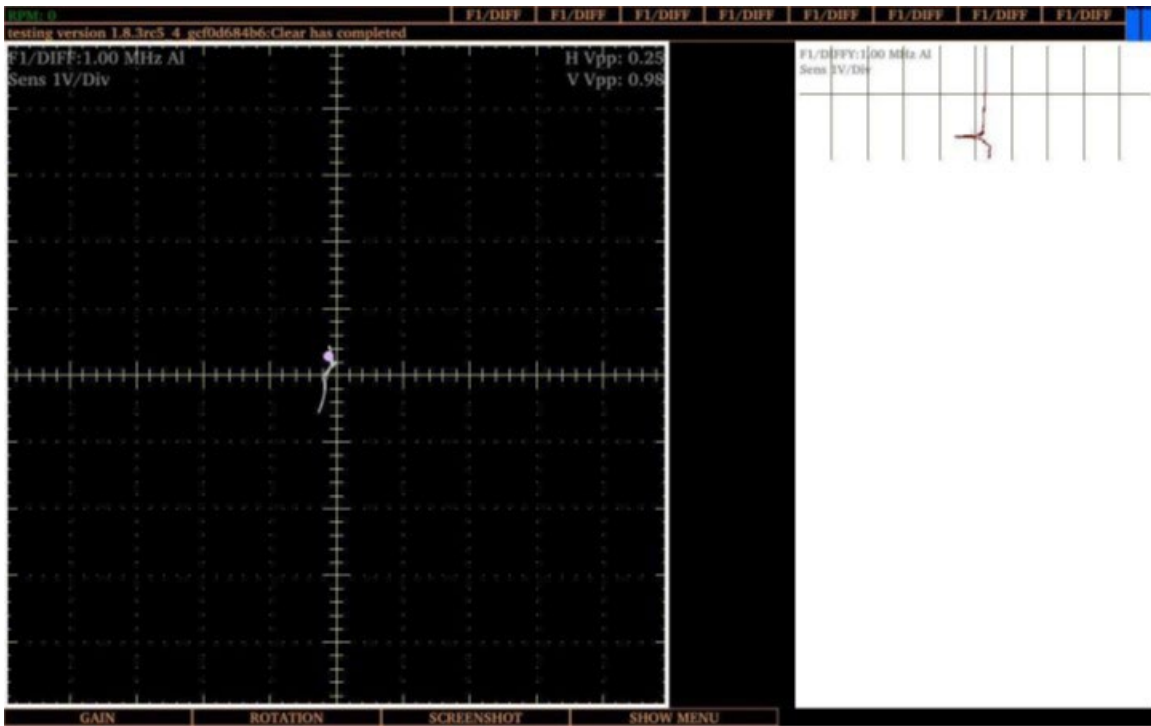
RPM: 0

F1/DIFF F1/DIFF F1/DIFF F1/DIFF F1/DIFF F1/DIFF F1/DIFF F1/DIFF

testing version 1.8.3rc5_4_gcf0d684b6:Clear has completed

F1/DIFF:1.00 MHz Al
Sens 1V/Div

H Vpp: 0.25
V Vpp: 0.98

F1/DIFFY:1.00 MHz Al
Sens 1V/Div

GAIN ROTATION SCREENSHOT SHOW MENU